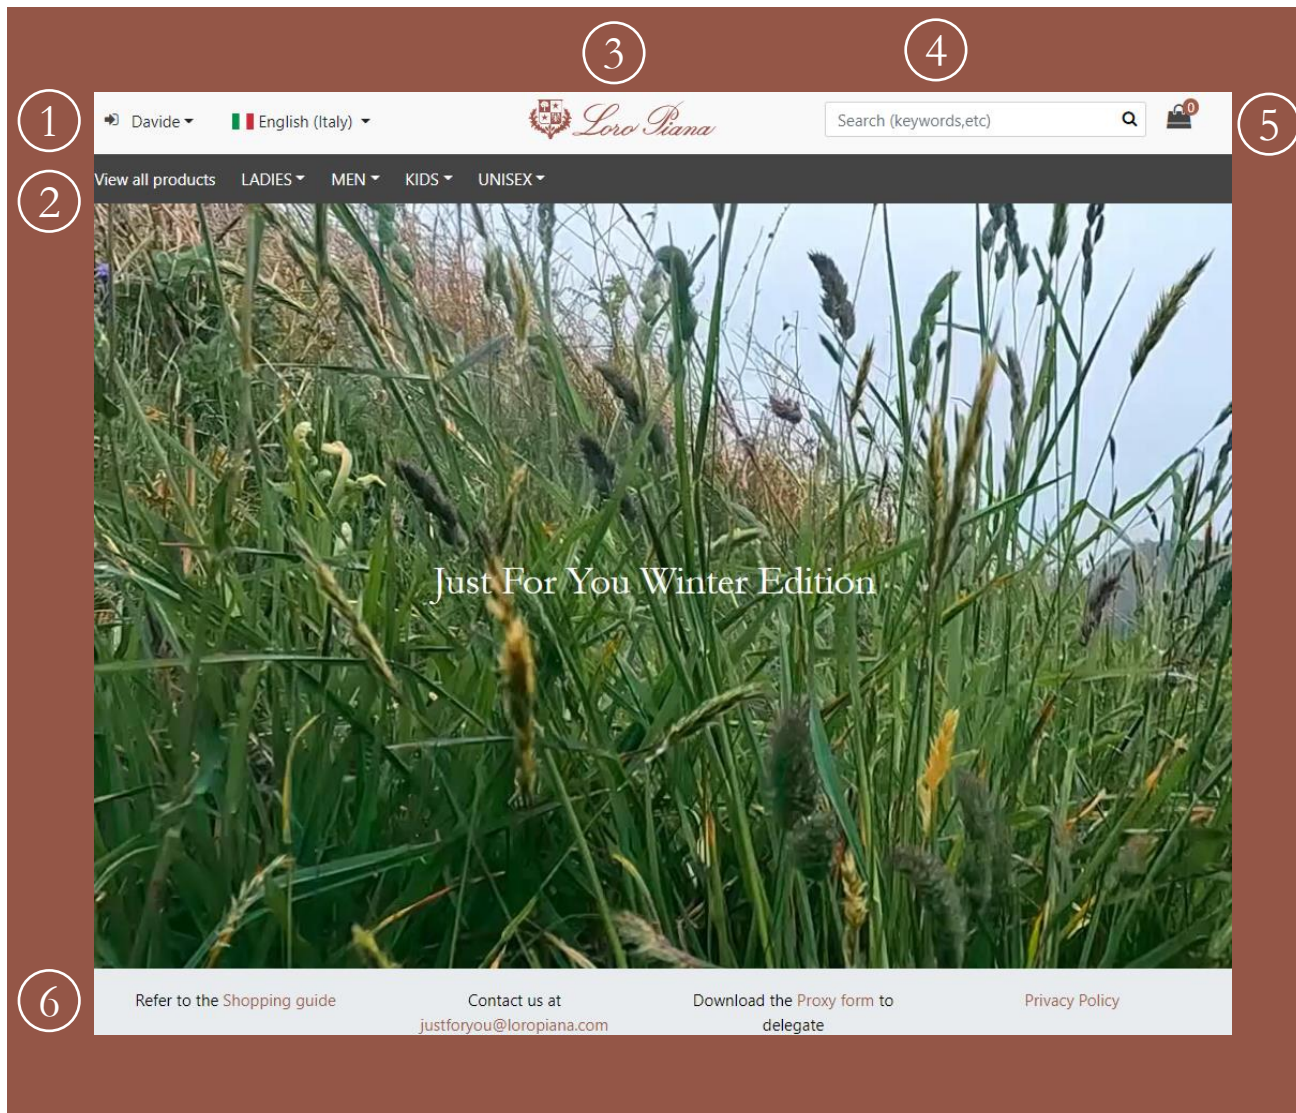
3

4

1

Davide

English (Italy)

Loro Piana

Search (keywords,etc)

0

5

2

View all products LADIES MEN KIDS UNISEX

Just For You Winter Edition

6

Refer to the Shopping guide

Contact us at justforyou@loropiana.com

Download the Proxy form to delegate

Privacy Policy